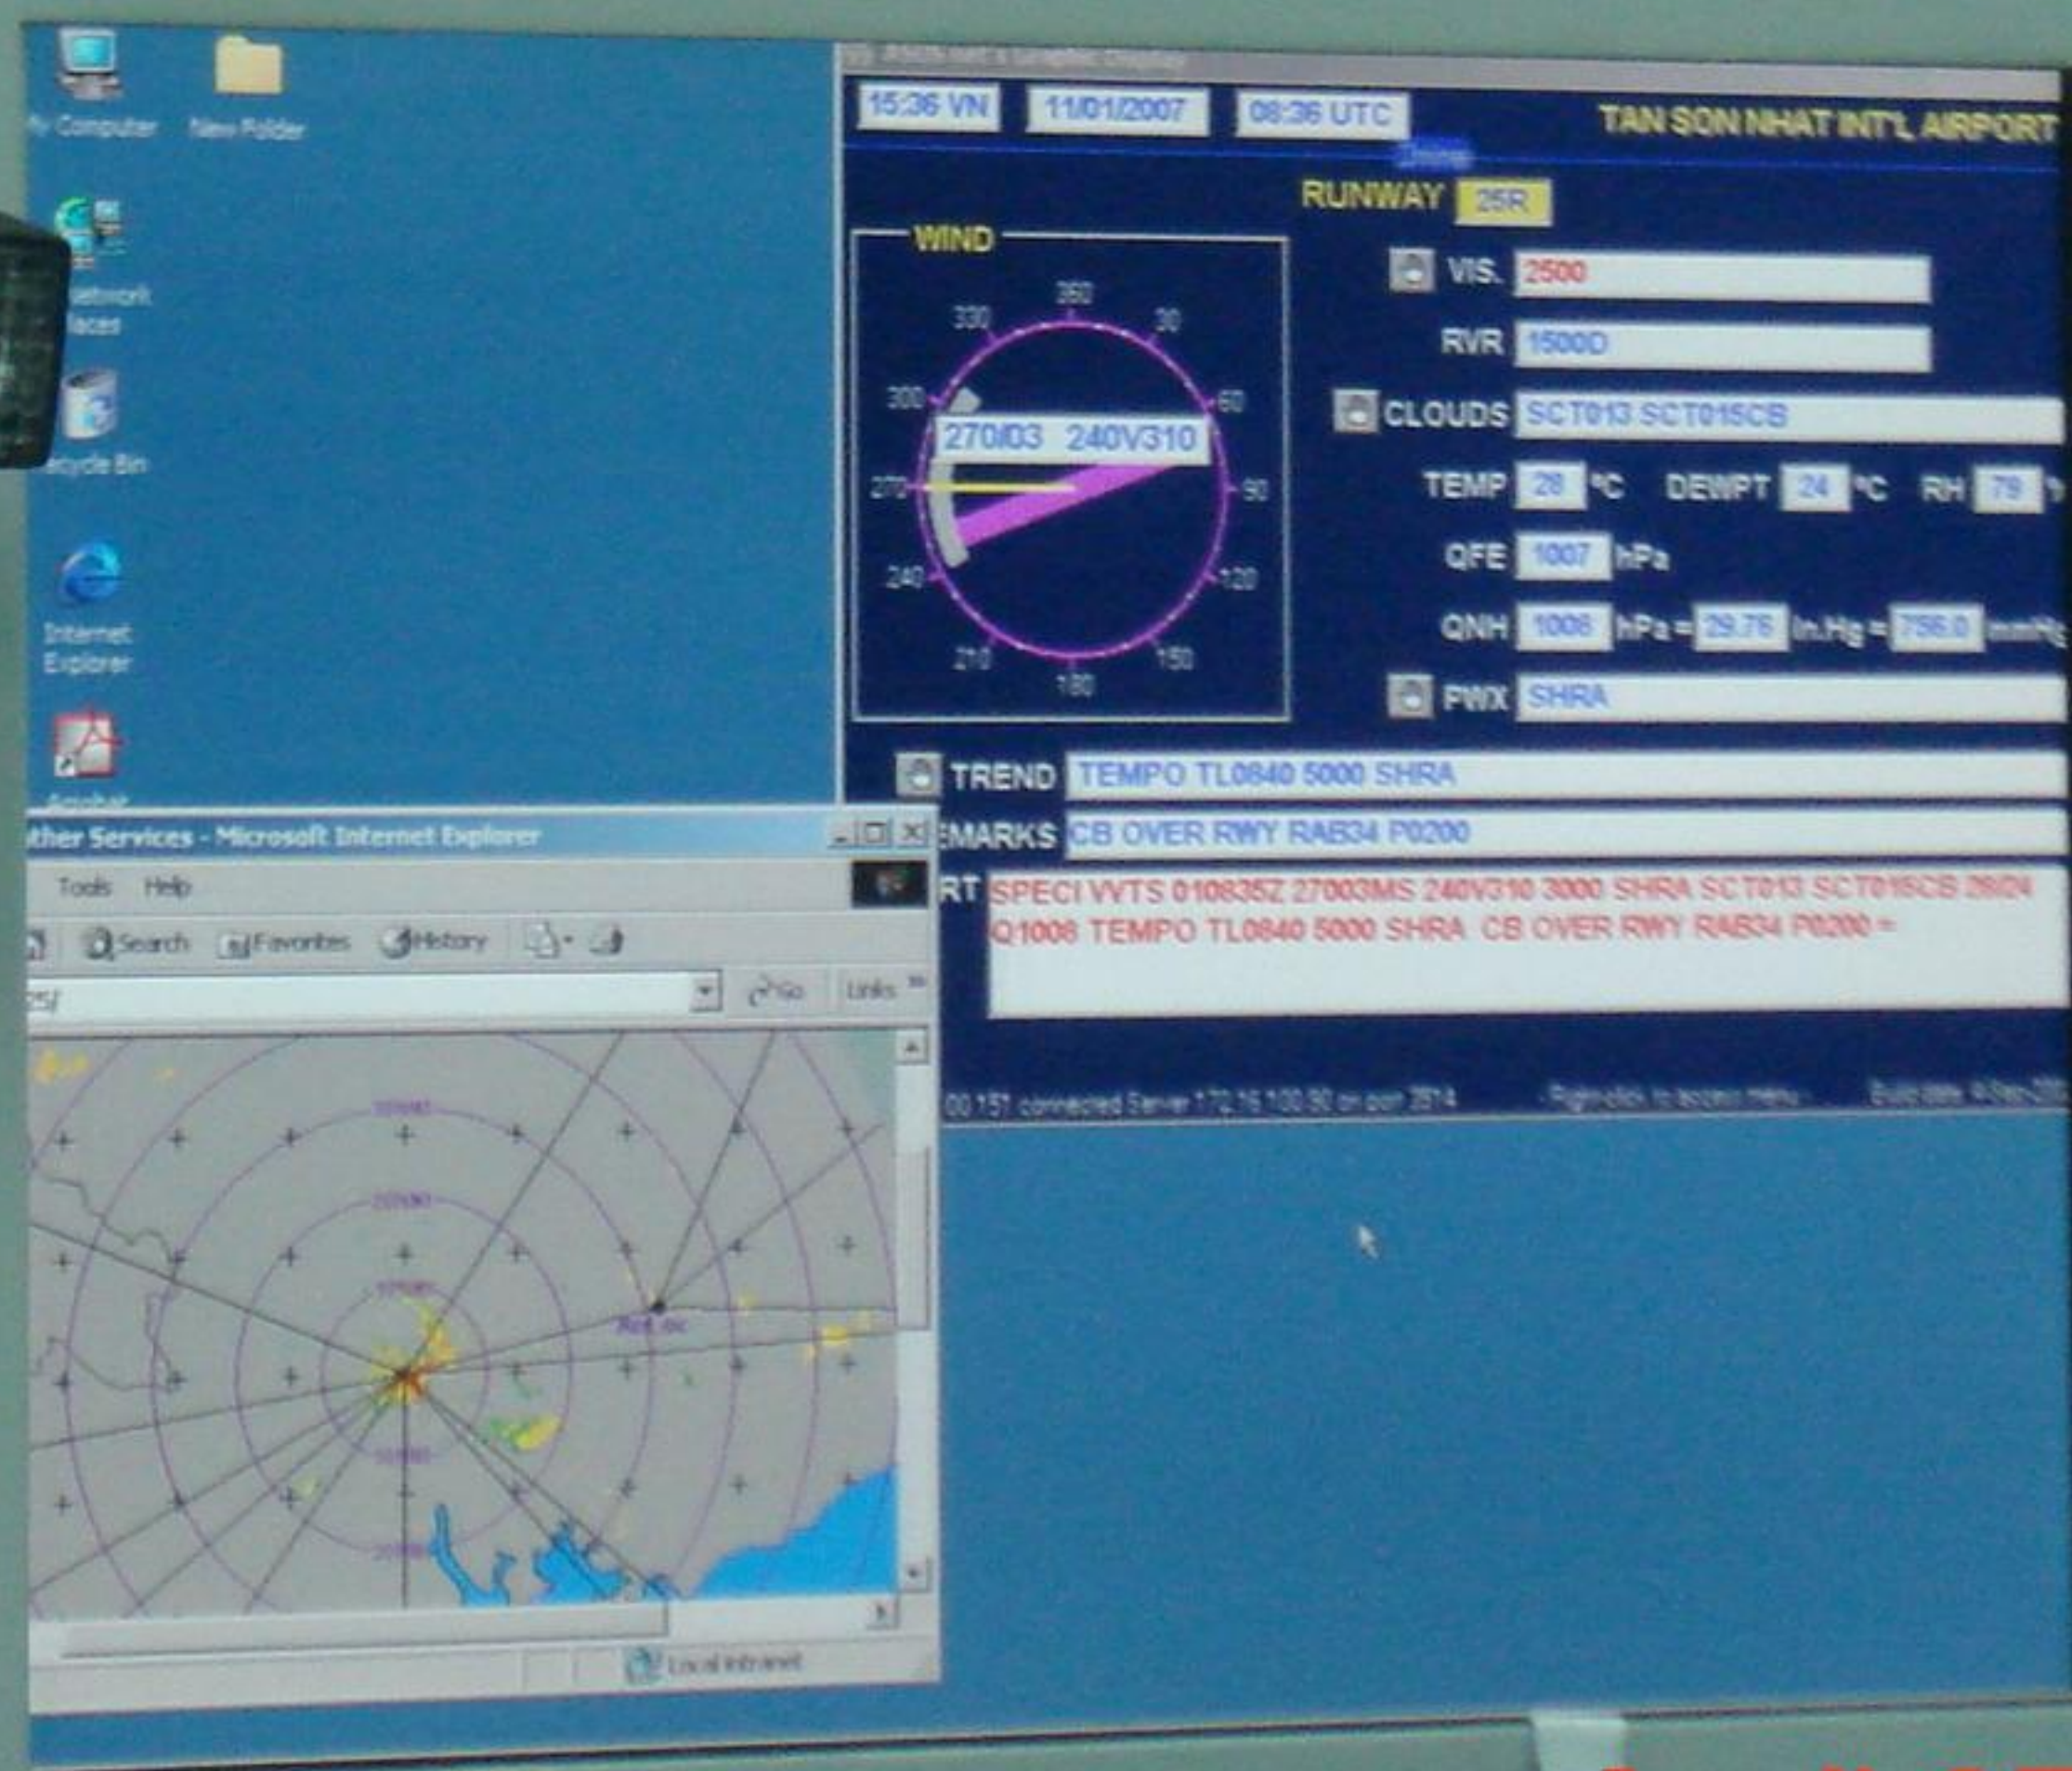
My Computer
New Folder
Network Places
Recycle Bin
Internet Explorer
Acrobat

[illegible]

15:36 VN
11/01/2007
08:36 UTC
TAN SON NHAT INT'L AIRPORT

RUNWAY 25R

WIND
360
30
60
90
120
150
180
210
240
270
300
330
270/03 240V310

VIS. 2500
RVR 1500D
CLOUDS SCT013 SCT015CB
TEMP 28 °C DEWPT 24 °C RH 79
QFE 1007 hPa
QNH 1008 hPa = 29.76 in.Hg = 756.0 mmHg
PWX SHRA

TREND TEMPO TL0840 5000 SHRA
EMARKS CB OVER RWY RAB34 P0200
RT SPECI VVTS 010835Z 27003MS 240V310 3000 SHRA SCT013 SCT015CB 28/24 Q1008 TEMPO TL0840 5000 SHRA CB OVER RWY RAB34 P0200 =

00 151 connected Server 172.16.100.90 on port 2814
Right-click to access menu
Build date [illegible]

ther Services - Microsoft Internet Explorer
Tools Help
Search Favorites History
Go Links
Local intranet